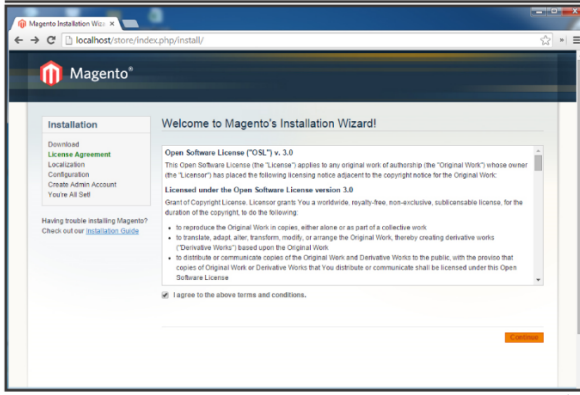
Magento Installation Wiz ×

localhost/store/index.php/install/

Magento®

Installation

Download
License Agreement
Localization
Configuration
Create Admin Account
You're All Set!

Having trouble installing Magento? Check out our Installation Guide

Welcome to Magento's Installation Wizard!

Open Software License ("OSL") v. 3.0
This Open Software License (the "License") applies to any original work of authorship (the "Original Work") whose owner (the "Licensor") has placed the following licensing notice adjacent to the copyright notice for the Original Work:

Licensed under the Open Software License version 3.0

Grant of Copyright License. Licensor grants You a worldwide, royalty-free, non-exclusive, sublicensable license, for the duration of the copyright, to do the following:

- to reproduce the Original Work in copies, either alone or as part of a collective work
- to translate, adapt, alter, transform, modify, or arrange the Original Work, thereby creating derivative works ("Derivative Works") based upon the Original Work
- to distribute or communicate copies of the Original Work and Derivative Works to the public, with the proviso that copies of Original Work or Derivative Works that You distribute or communicate shall be licensed under this Open Software License

I agree to the above terms and conditions.

Continue